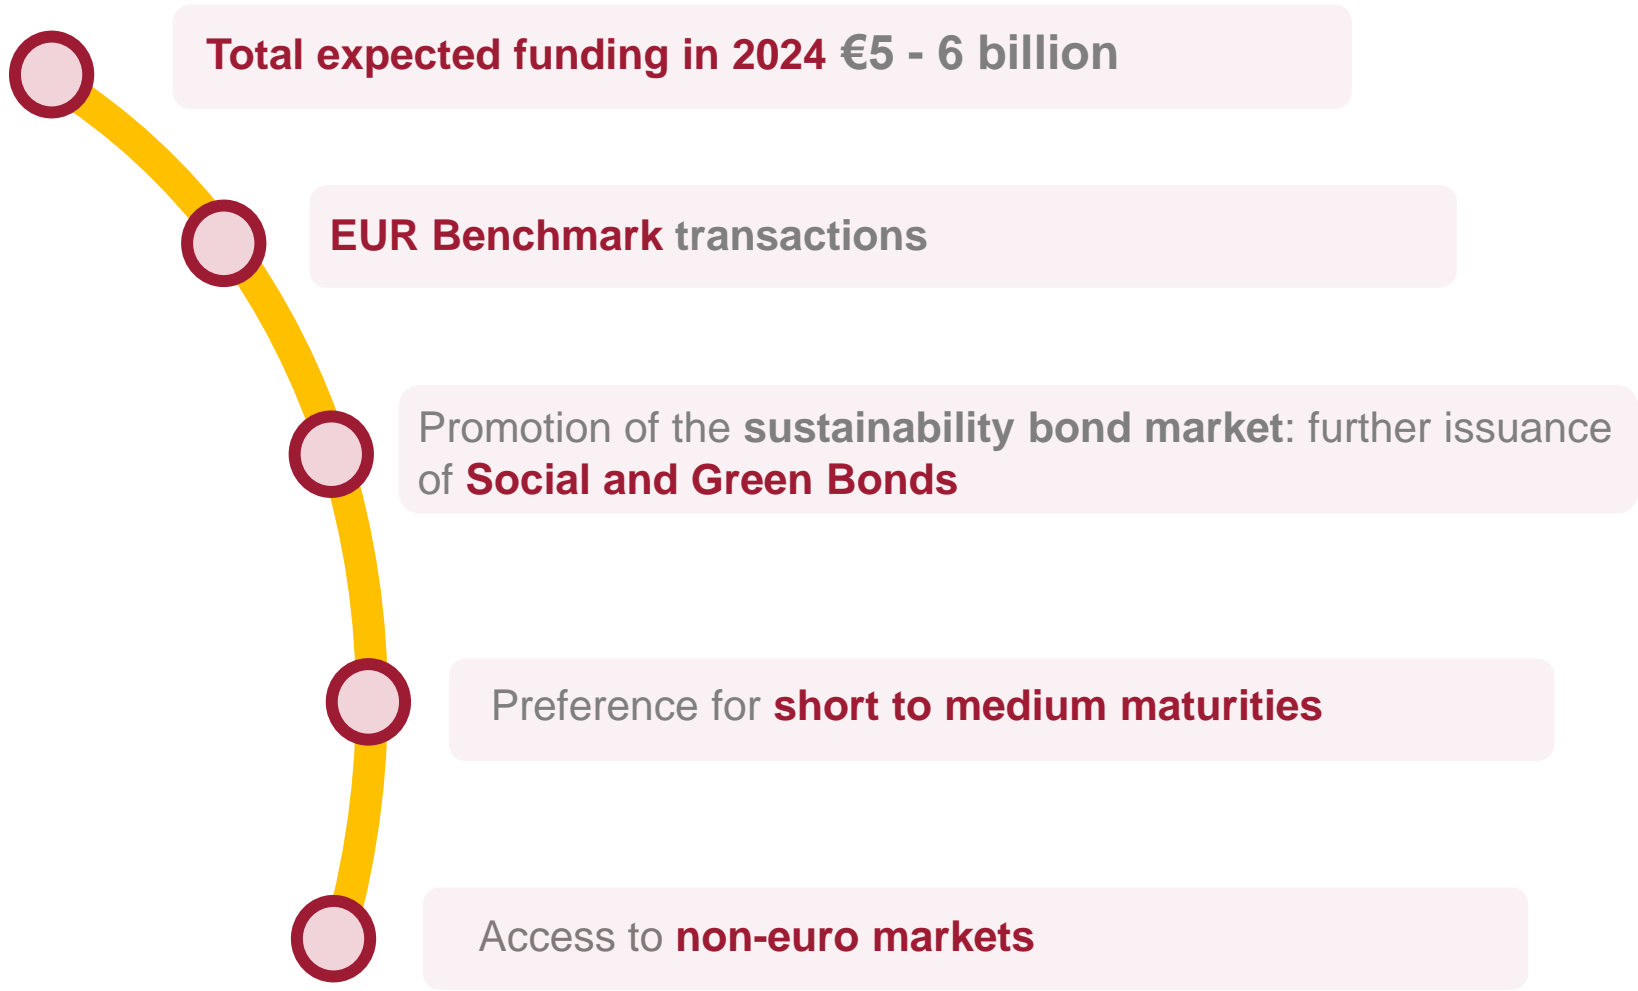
Total expected funding in 2024 €5 - 6 billion

EUR Benchmark transactions

Promotion of the sustainability bond market: further issuance of Social and Green Bonds

Preference for short to medium maturities

Access to non-euro markets